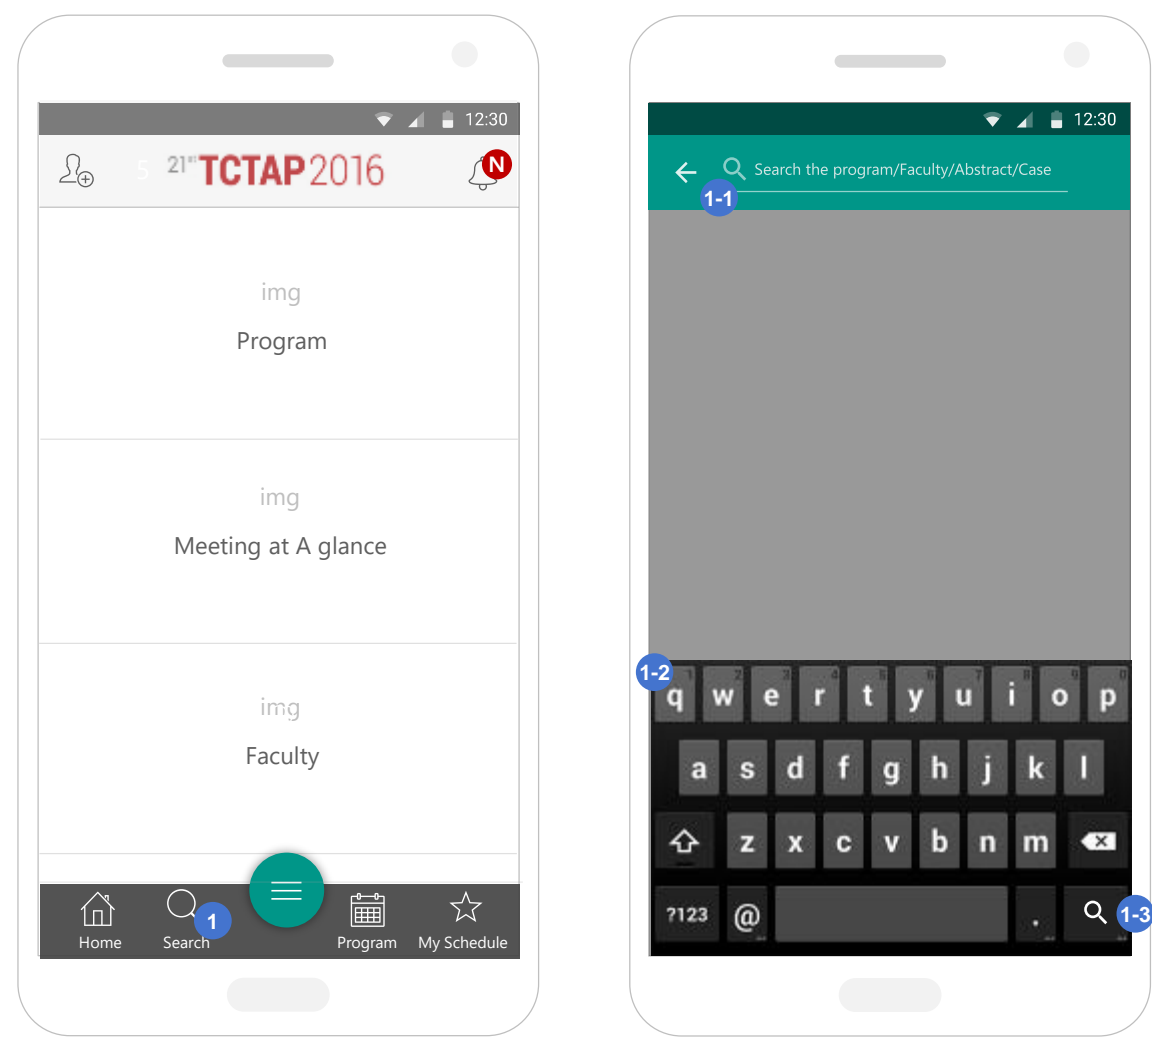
12:30

$21^{st}$ TCTAP 2016

N

img
Program

img
Meeting at A glance

img
Faculty

Home
Search
1
Program
My Schedule

12:30

Search the program/Faculty/Abstract/Case

1-1

1-2

q w e r t y u i o p
a s d f g h j k l
z x c v b n m
?123 @ .

1-3